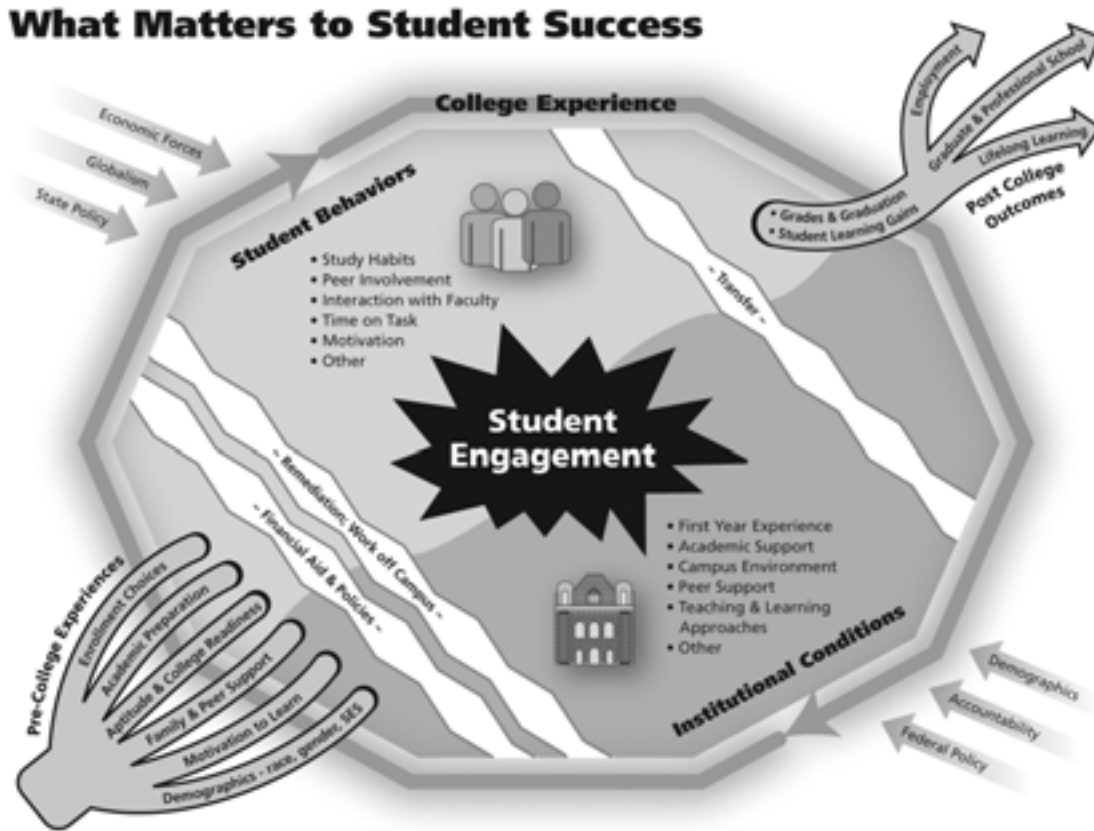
What Matters to Student Success

Economic Forces
Globalism
State Policy

College Experience

Student Behaviors
• Study Habits
• Peer Involvement
• Interaction with Faculty
• Time on Task
• Motivation
• Other

- Transfer -

Employment
Graduate & Professional School
Lifelong Learning
• Grades & Graduation
• Student Learning Gains
Post College Outcomes

Student Engagement

- Remediation; Work off Campus -
- Financial Aid & Policies -

• First Year Experience
• Academic Support
• Campus Environment
• Peer Support
• Teaching & Learning Approaches
• Other

Institutional Conditions

Pre-College Experiences
Enrollment Choices
Academic Preparation
Aptitude & College Readiness
Family & Peer Support
Motivation to Learn
Demographics - race, gender, SES

Demographics
Accountability
Federal Policy